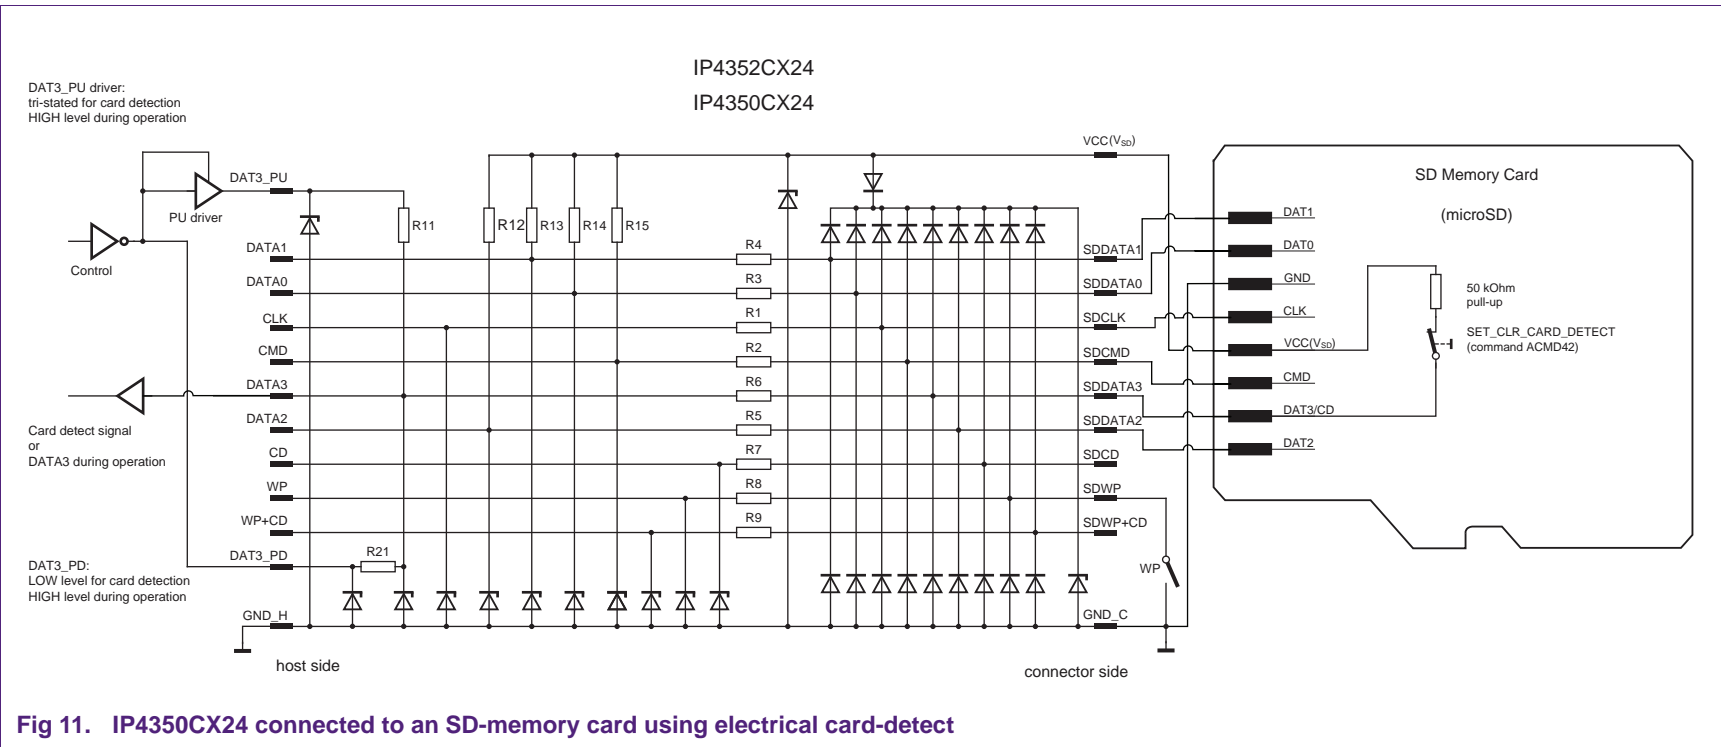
IP4352CX24

IP4350CX24

DAT3_PU driver:
tri-stated for card detection
HIGH level during operation

DAT3_PU

PU driver

Control

VCC($V_{SD}$)

SD Memory Card

(microSD)

R11

R12 R13 R14 R15

DATA1

R4

SDDATA1

DAT1

DAT0

DATA0

R3

SDDATA0

GND

50 kOhm
pull-up

CLK

R1

SDCLK

CLK

CMD

R2

SDCMD

VCC($V_{SD}$)

SET_CLR_CARD_DETECT
(command ACMD42)

DATA3

R6

SDDATA3

CMD

DAT3/CD

DATA2

R5

SDDATA2

DAT2

Card detect signal
or
DATA3 during operation

CD

R7

SDCD

WP

R8

SDWP

WP+CD

R9

SDWP+CD

DAT3_PD

R21

DAT3_PD:
LOW level for card detection
HIGH level during operation

WP

GND_H

GND_C

host side

connector side

Fig 11. IP4350CX24 connected to an SD-memory card using electrical card-detect